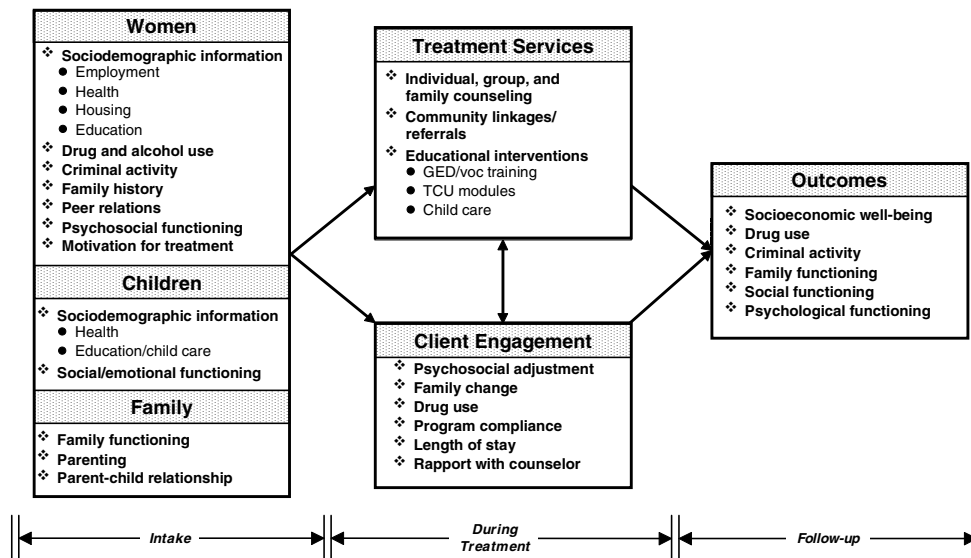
Women

Sociodemographic information
- Employment
- Health
- Housing
- Education

Drug and alcohol use
Criminal activity
Family history
Peer relations
Psychosocial functioning
Motivation for treatment

Children

Sociodemographic information
- Health
- Education/child care

Social/emotional functioning

Family

Family functioning
Parenting
Parent-child relationship

Treatment Services

Individual, group, and family counseling
Community linkages/ referrals
Educational interventions
- GED/voc training
- TCU modules
- Child care

Client Engagement

Psychosocial adjustment
Family change
Drug use
Program compliance
Length of stay
Rapport with counselor

Outcomes

Socioeconomic well-being
Drug use
Criminal activity
Family functioning
Social functioning
Psychological functioning

Intake

During Treatment

Follow-up